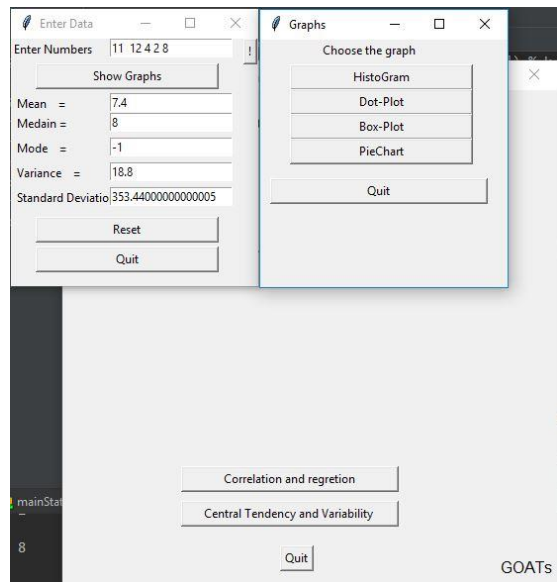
Enter Data

Enter Numbers 11 12 4 2 8

!

Show Graphs

Mean = 7.4

Medain = 8

Mode = -1

Variance = 18.8

Standard Deviatio 353.44000000000005

Reset

Quit

Graphs

Choose the graph

HistoGram

Dot-Plot

Box-Plot

PieChart

Quit

mainStat

8

Correlation and regretion

Central Tendency and Variability

Quit

GOATs